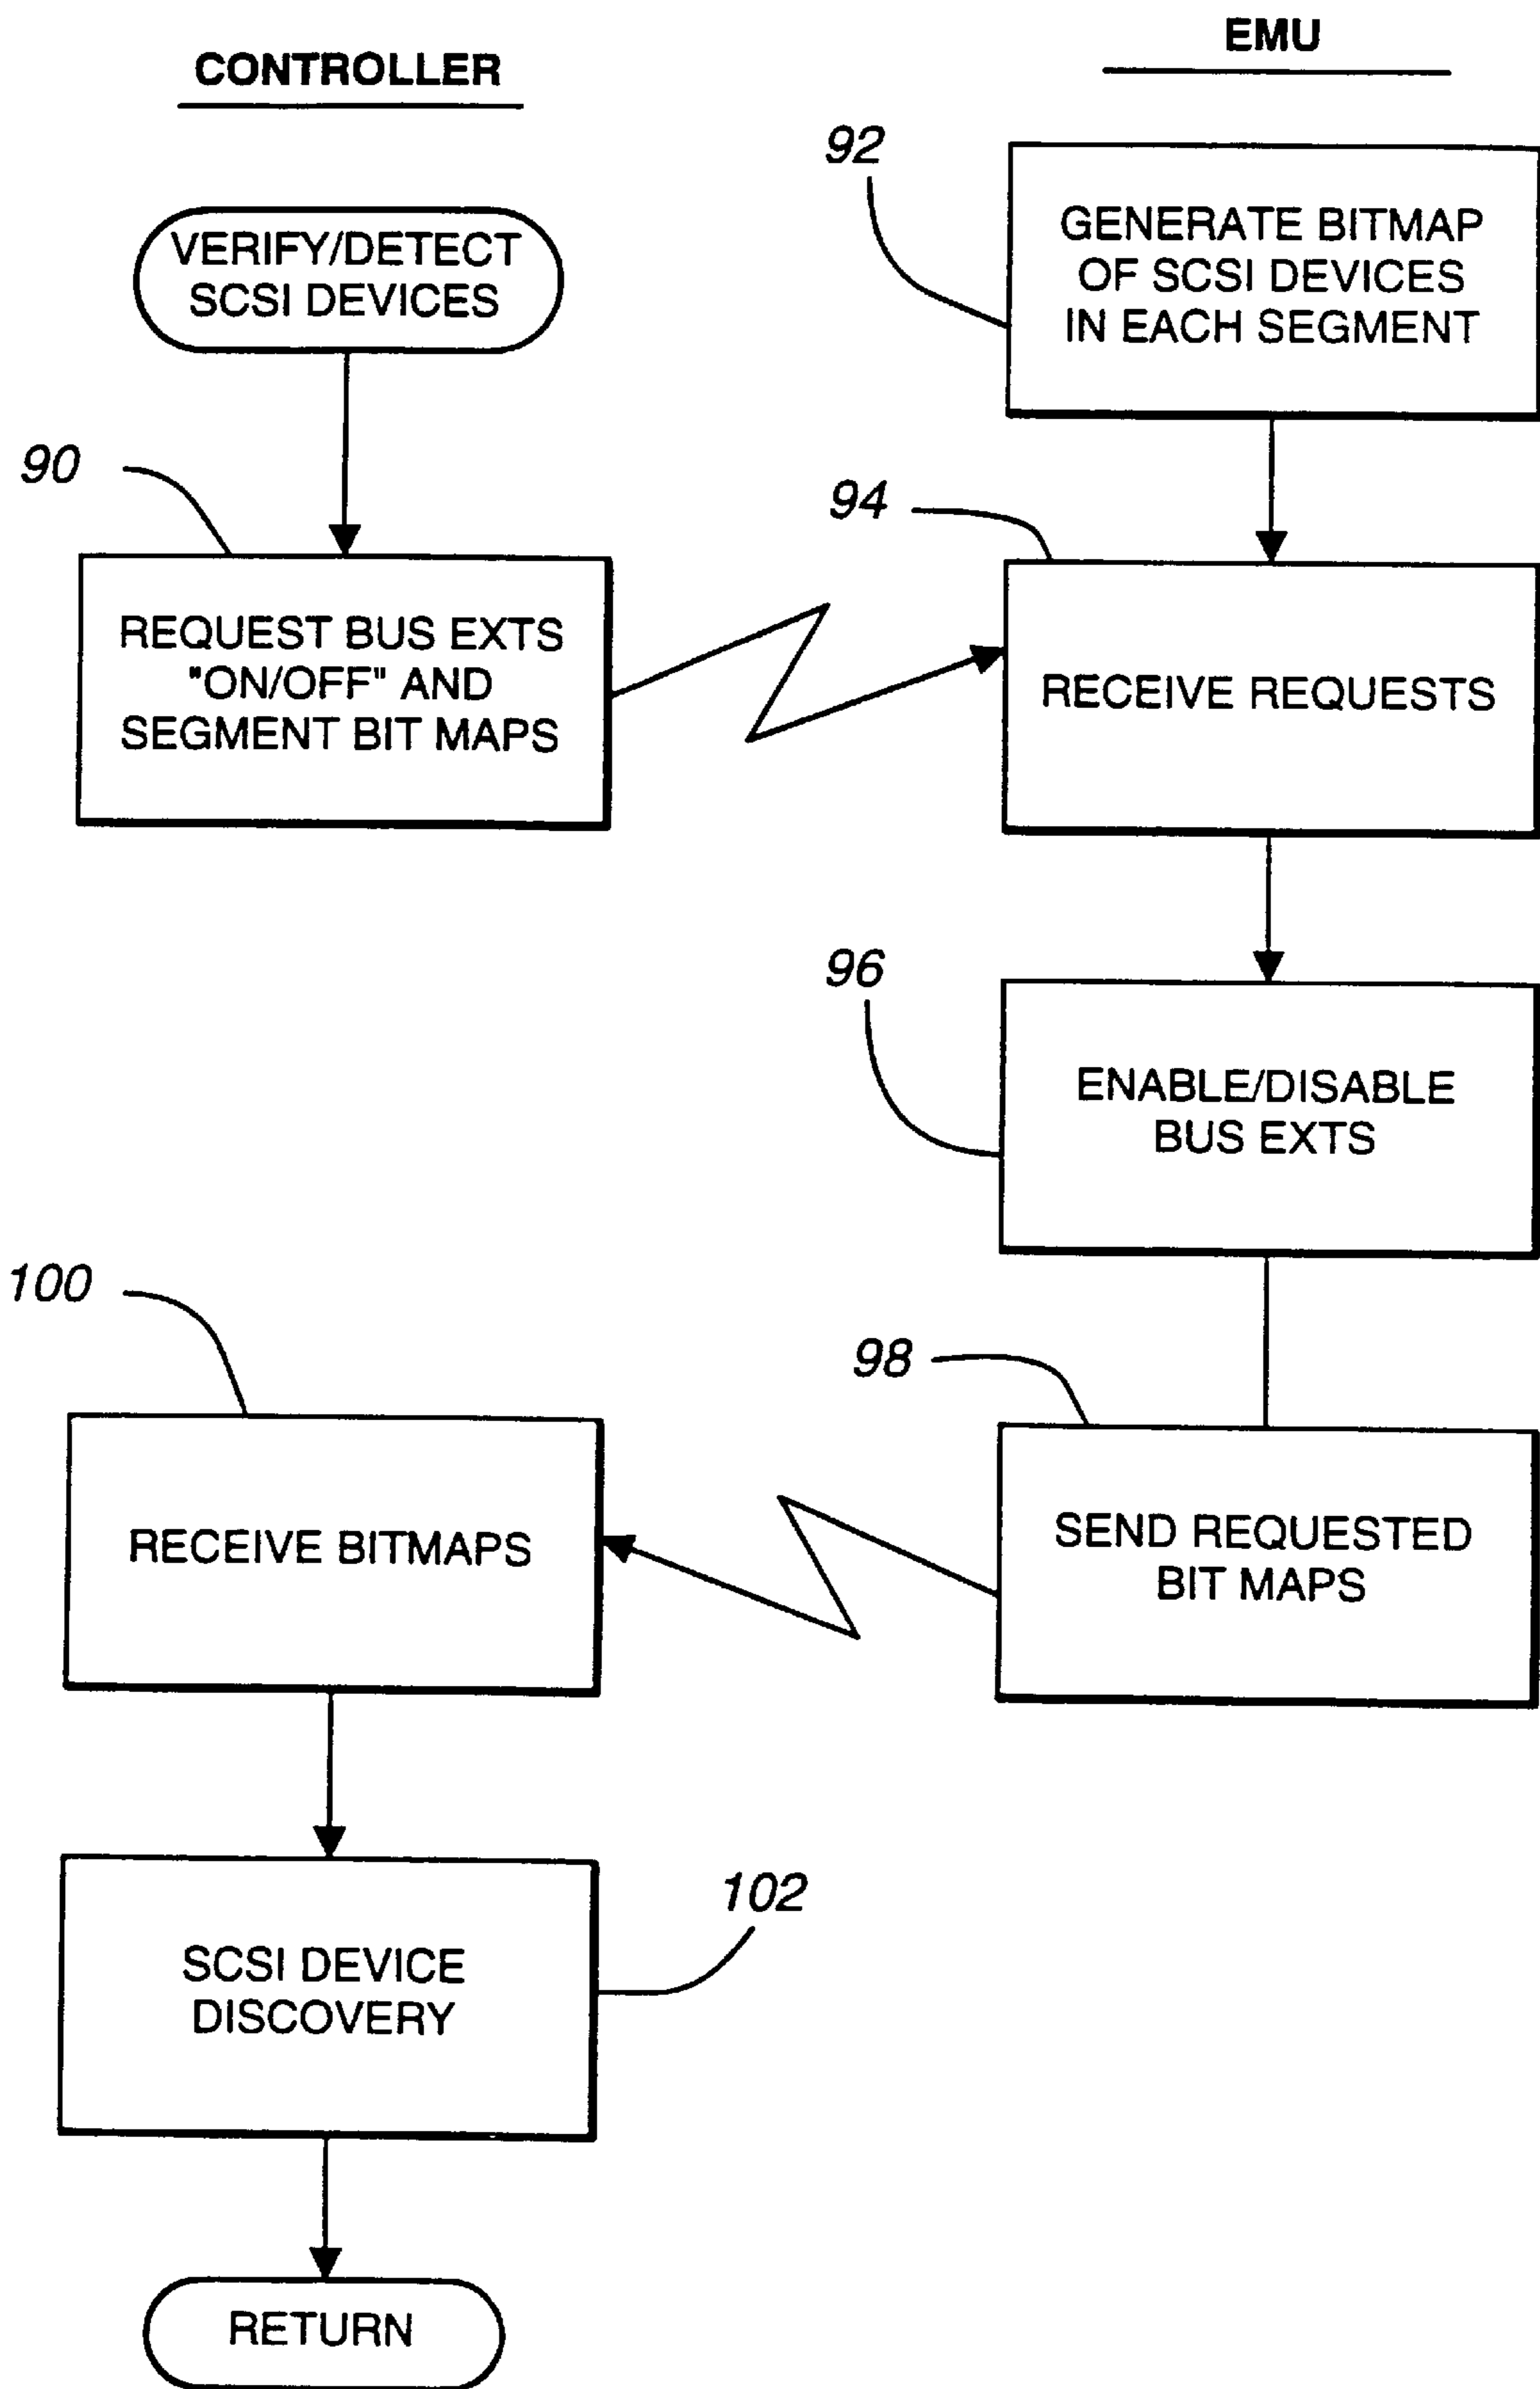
CONTROLLER

EMU

92

GENERATE BITMAP OF SCSI DEVICES IN EACH SEGMENT

VERIFY/DETECT SCSI DEVICES

90

94

REQUEST BUS EXTS "ON/OFF" AND SEGMENT BIT MAPS

RECEIVE REQUESTS

96

ENABLE/DISABLE BUS EXTS

100

98

RECEIVE BITMAPS

SEND REQUESTED BIT MAPS

102

SCSI DEVICE DISCOVERY

RETURN